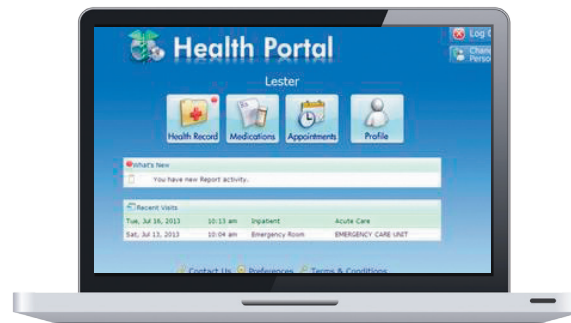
Health Portal

Log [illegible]

Chan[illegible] Perso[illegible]

Lester

Health Record

Medications

Appointments

Profile

What's New

You have new Report activity.

Recent Visits

| Tue, Jul 16, 2013 | 10:13 am | Inpatient | Acute Care |
|---|---|---|---|
| Sat, Jul 13, 2013 | 10:04 am | Emergency Room | EMERGENCY CARE UNIT |

Contact Us Preferences Terms & Conditions